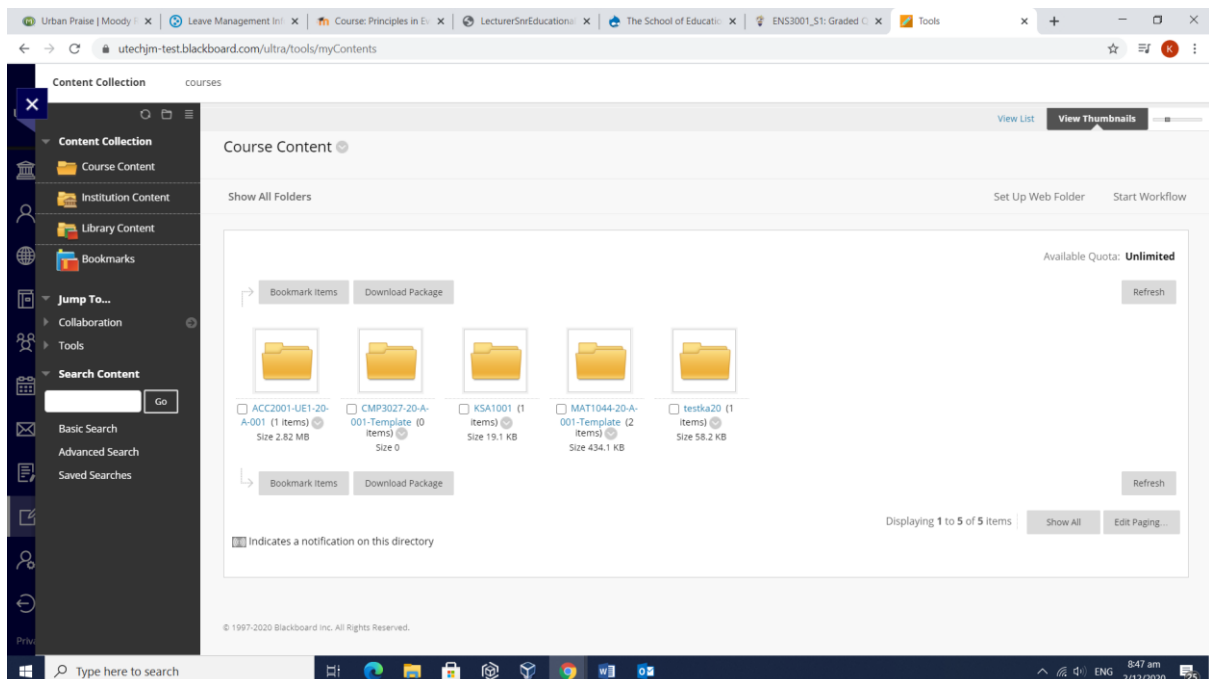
Urban Praise | Moody | ×
Leave Management Inf ×
Course: Principles in Ev ×
LecturerSnrEducational ×
The School of Educatio ×
ENS3001_S1: Graded C ×
Tools ×
+

utechjm-test.blackboard.com/ultra/tools/myContents

Content Collection courses

Content Collection
Course Content
Institution Content
Library Content
Bookmarks
Jump To...
Collaboration
Tools
Search Content
Go
Basic Search
Advanced Search
Saved Searches

Priv

View List View Thumbnails

Course Content

Show All Folders Set Up Web Folder Start Workflow

Available Quota: Unlimited

Bookmark Items Download Package Refresh

ACC2001-UE1-20-A-001 (1 items) Size 2.82 MB
CMP3027-20-A-001-Template (0 items) Size 0
KSA1001 (1 items) Size 19.1 KB
MAT1044-20-A-001-Template (2 items) Size 434.1 KB
testka20 (1 items) Size 58.2 KB

Bookmark Items Download Package Refresh

Displaying 1 to 5 of 5 items Show All Edit Paging...

Indicates a notification on this directory

© 1997-2020 Blackboard Inc. All Rights Reserved.

Type here to search

ENG 8:47 am 2/12/2020 25